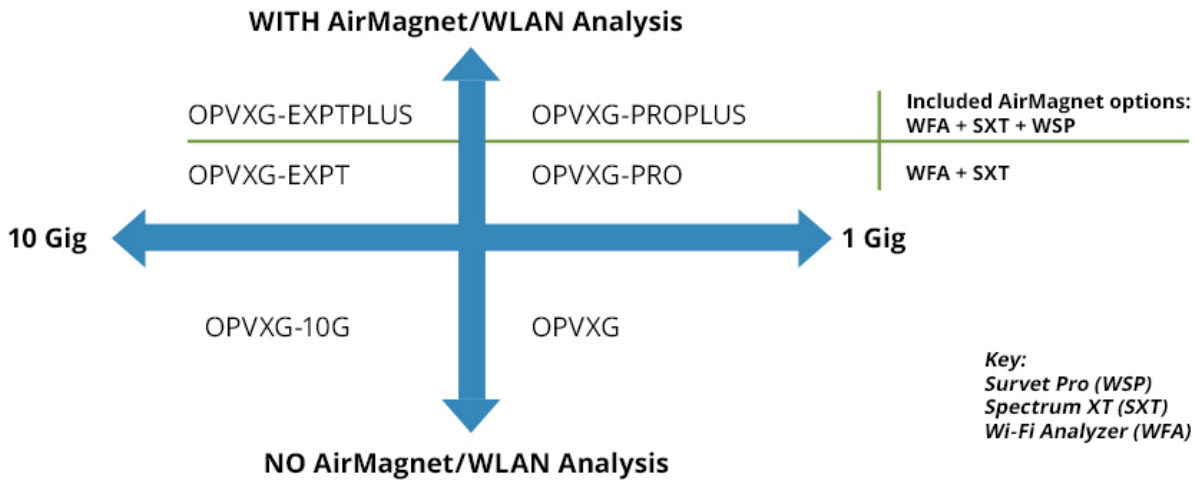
WITH AirMagnet/WLAN Analysis

OPVXG-EXPTPLUS

OPVXG-PROPLUS

Included AirMagnet options:
WFA + SXT + WSP

OPVXG-EXPT

OPVXG-PRO

WFA + SXT

10 Gig

1 Gig

OPVXG-10G

OPVXG

Key:
Survet Pro (WSP)
Spectrum XT (SXT)
Wi-Fi Analyzer (WFA)

NO AirMagnet/WLAN Analysis